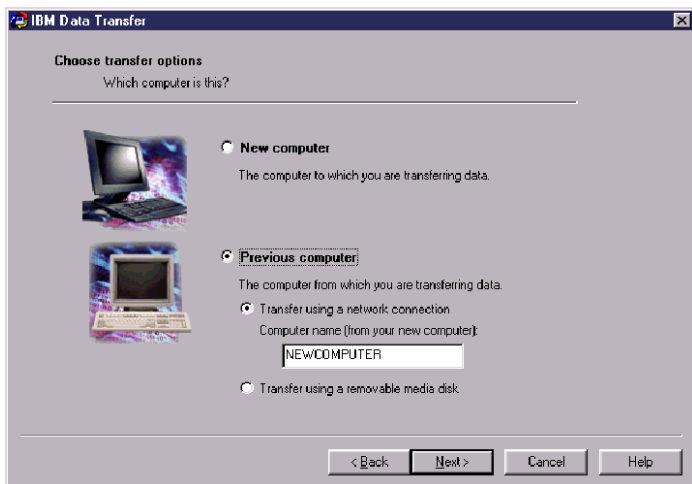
IBM Data Transfer

Choose transfer options

Which computer is this?

New computer

The computer to which you are transferring data.

Previous computer

The computer from which you are transferring data.

Transfer using a network connection

Computer name (from your new computer):

NEWCOMPUTER

Transfer using a removable media disk

< Back

Next >

Cancel

Help